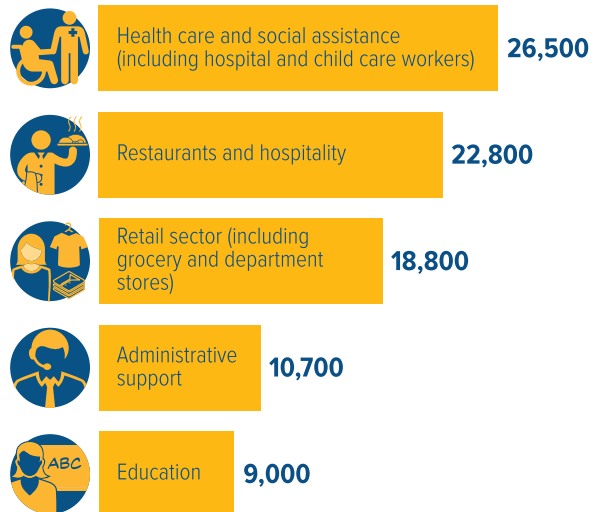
Health care and social assistance (including hospital and child care workers) 26,500

Restaurants and hospitality 22,800

Retail sector (including grocery and department stores) 18,800

Administrative support 10,700

ABC

Education 9,000